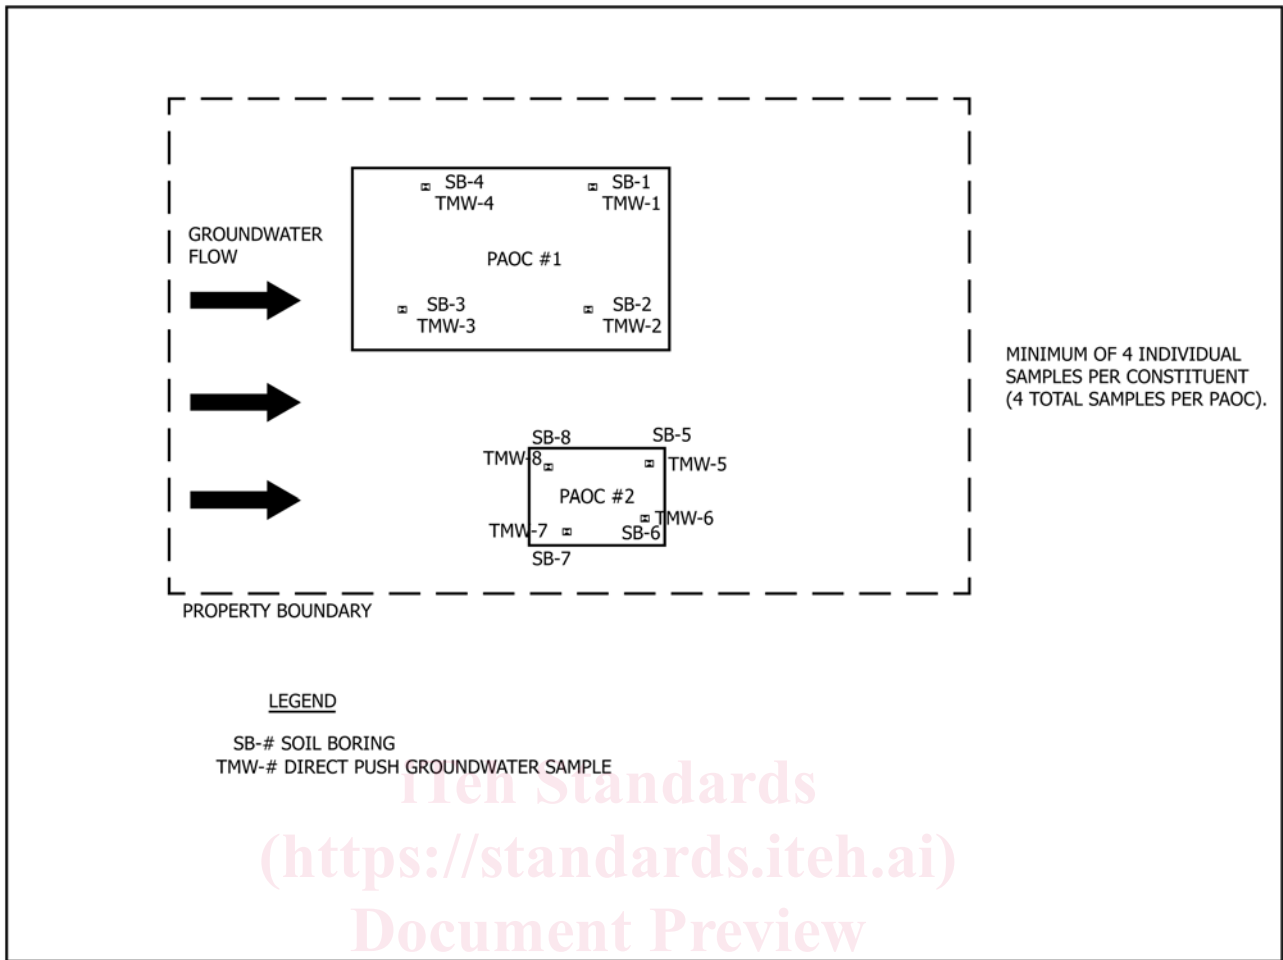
GROUNDWATER FLOW

SB-4
TMW-4

SB-1
TMW-1

PAOC #1

SB-3
TMW-3

SB-2
TMW-2

MINIMUM OF 4 INDIVIDUAL SAMPLES PER CONSTITUENT (4 TOTAL SAMPLES PER PAOC).

SB-8
SB-5
TMW-8
TMW-5
PAOC #2
TMW-6
TMW-7
SB-6
SB-7

PROPERTY BOUNDARY

LEGEND

SB-# SOIL BORING
TMW-# DIRECT PUSH GROUNDWATER SAMPLE

iTeh Standards
(https://standards.iteh.ai)
Document Preview